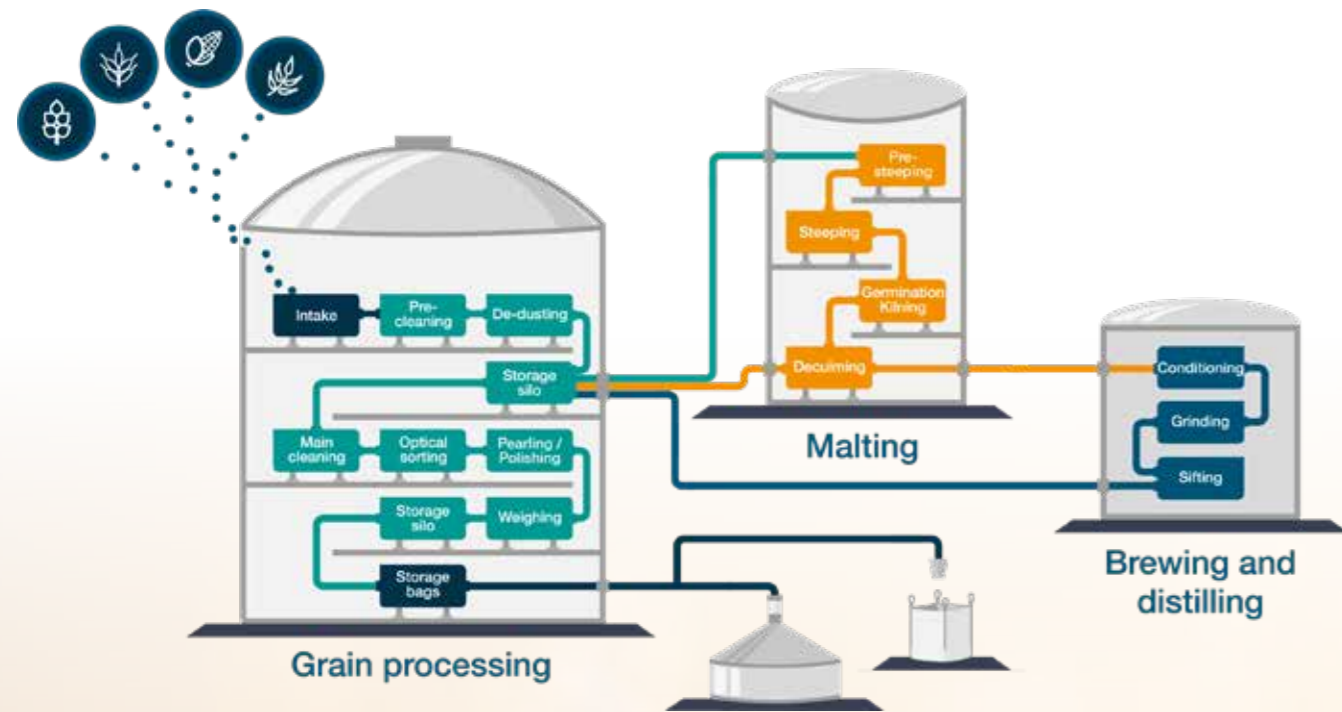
Intake

Pre-cleaning

De-dusting

Storage silo

Main cleaning

Optical sorting

Pearling / Polishing

Storage silo

Weighing

Storage bags

Grain processing

Pre-steeping

Steeping

Germination Kilning

Deculming

Malting

Conditioning

Grinding

Sifting

Brewing and distilling